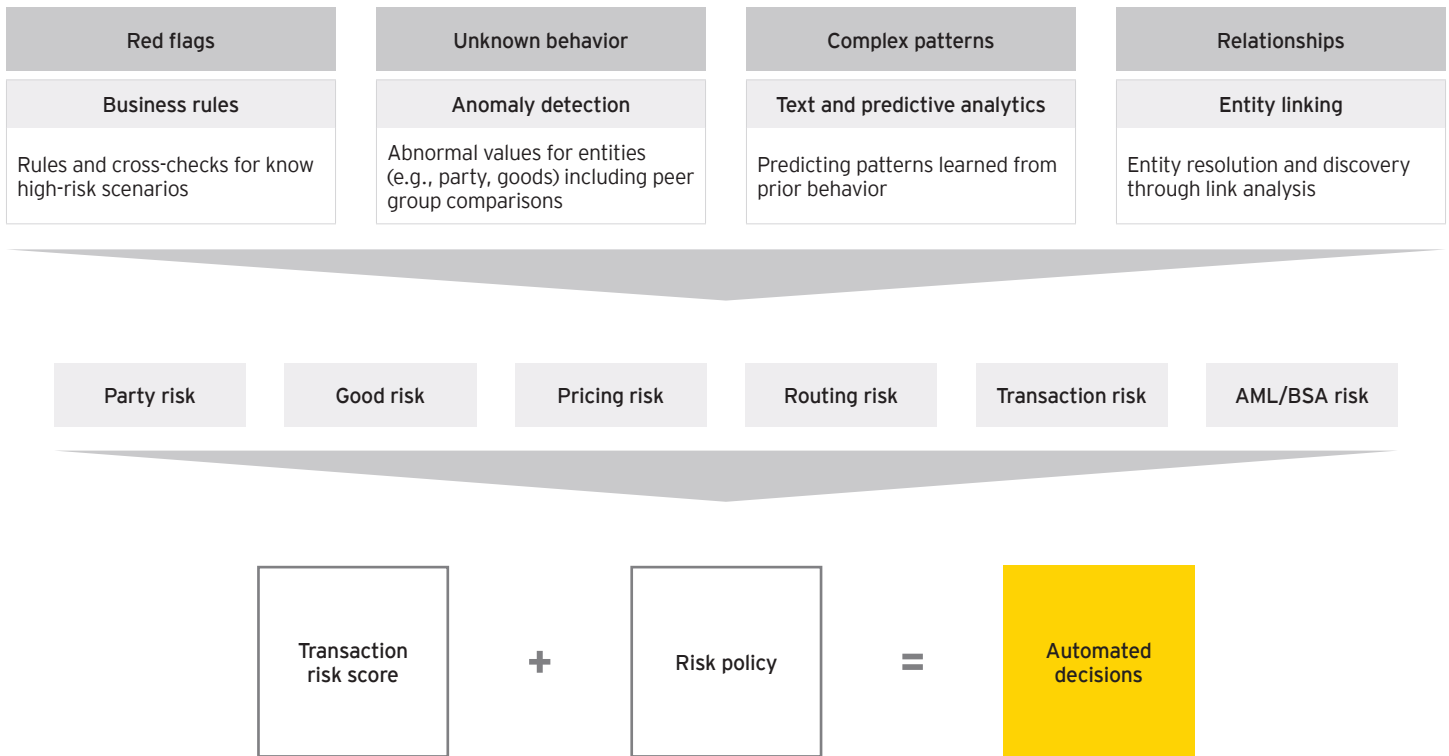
Red flags

Business rules

Rules and cross-checks for know high-risk scenarios

Unknown behavior

Anomaly detection

Abnormal values for entities (e.g., party, goods) including peer group comparisons

Complex patterns

Text and predictive analytics

Predicting patterns learned from prior behavior

Relationships

Entity linking

Entity resolution and discovery through link analysis

Party risk

Good risk

Pricing risk

Routing risk

Transaction risk

AML/BSA risk

Transaction risk score

+

Risk policy

=

Automated decisions